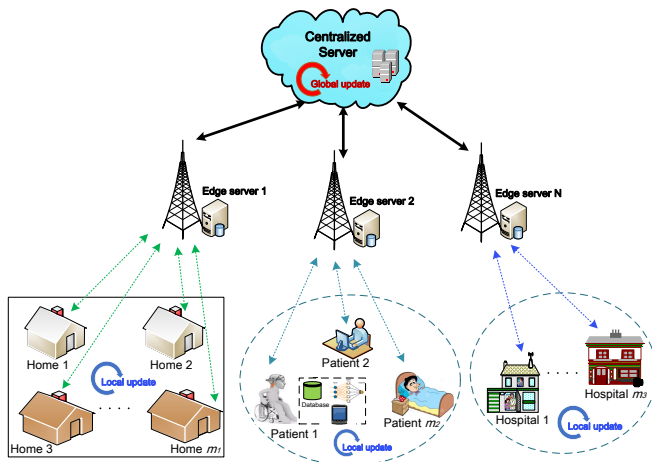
Centralized Server

Global update

Edge server 1

Edge server 2

Edge server N

Home 1

Home 2

Local update

Home 3

. . . . .

Home $m_1$

Patient 2

Database

Patient 1

Patient $m_2$

Local update

Hospital 1

. . . .

Hospital $m_3$

Local update